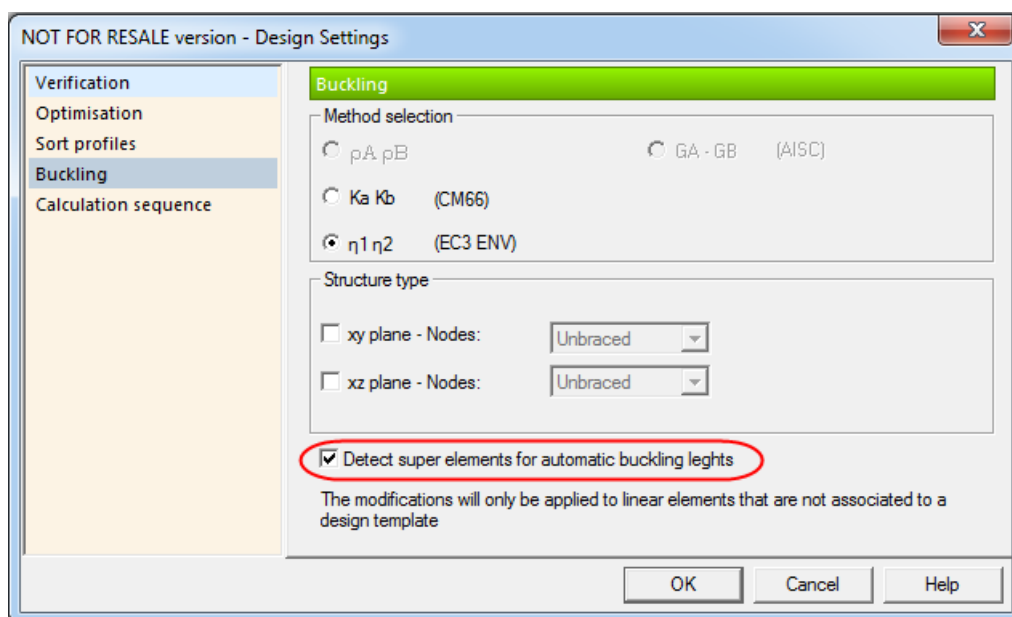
NOT FOR RESALE version - Design Settings

Verification
Optimisation
Sort profiles
Buckling
Calculation sequence

Buckling

Method selection

ρA ρB

GA - GB (AISC)

Ka Kb (CM66)

η1 η2 (EC3 ENV)

Structure type

xy plane - Nodes: Unbraced

xz plane - Nodes: Unbraced

Detect super elements for automatic buckling leghts

The modifications will only be applied to linear elements that are not associated to a design template

OK Cancel Help